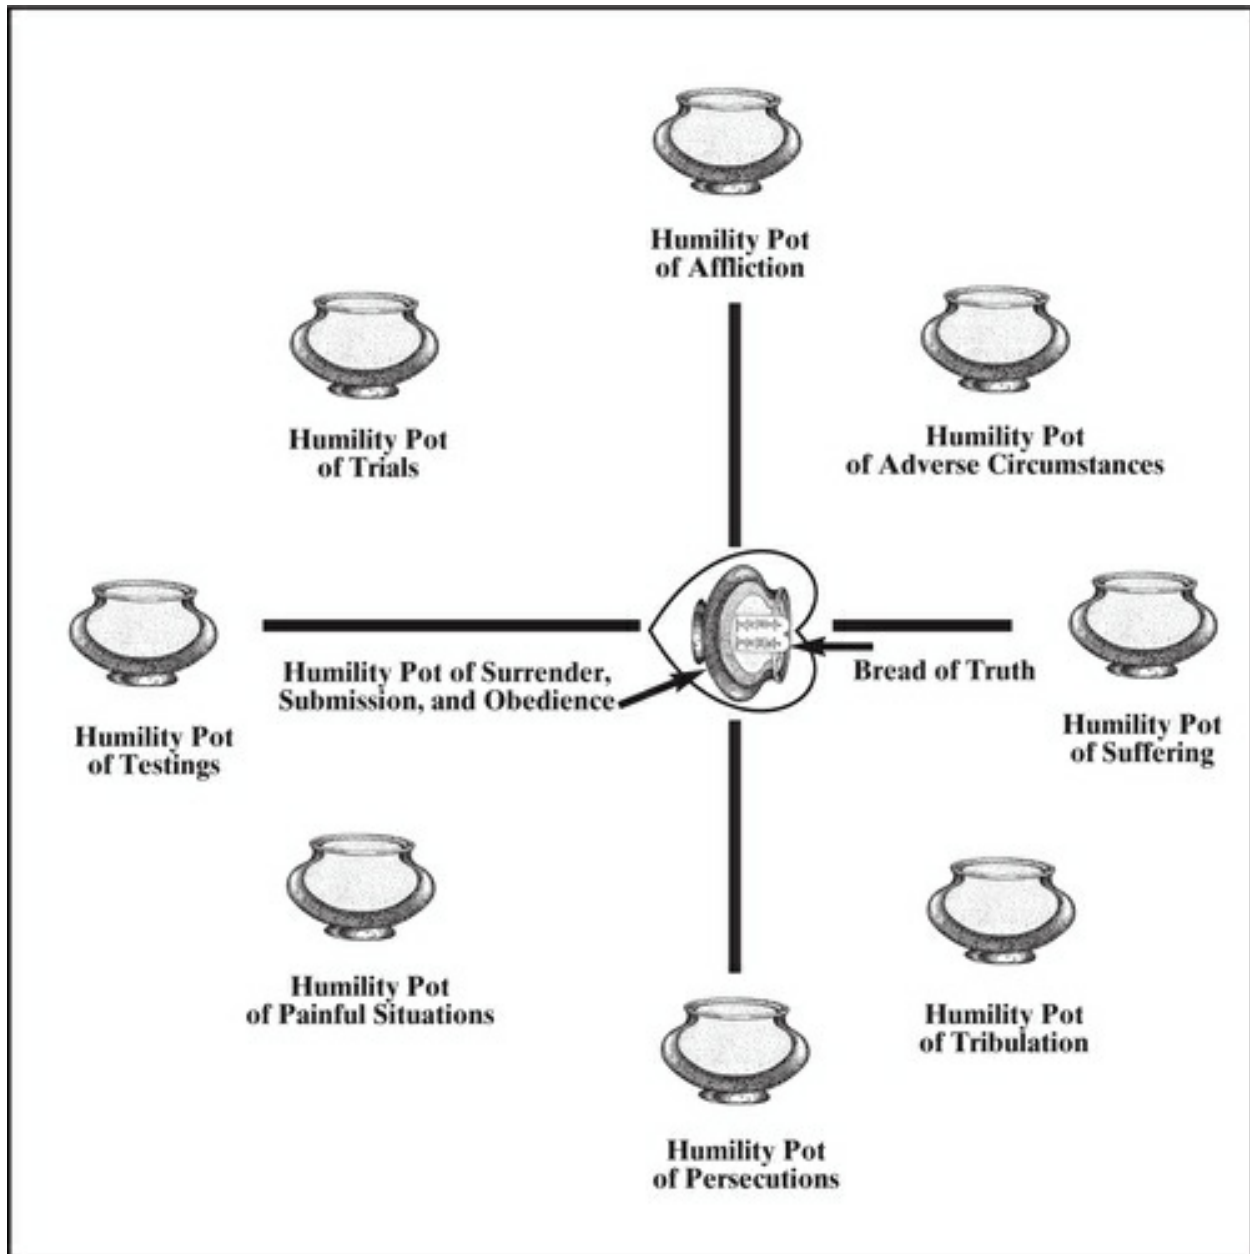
Humility Pot
of Affliction

Humility Pot
of Trials

Humility Pot
of Adverse Circumstances

Humility Pot
of Testings

Humility Pot of Surrender,
Submission, and Obedience

Bread of Truth

Humility Pot
of Suffering

Humility Pot
of Painful Situations

Humility Pot
of Tribulation

Humility Pot
of Persecutions